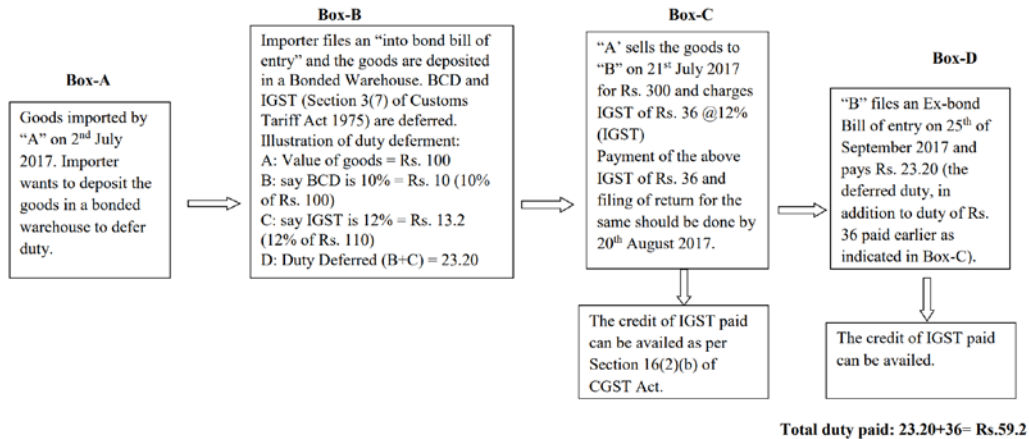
Box-A

Goods imported by "A" on 2$^{nd}$ July 2017. Importer wants to deposit the goods in a bonded warehouse to defer duty.

Box-B

Importer files an "into bond bill of entry" and the goods are deposited in a Bonded Warehouse. BCD and IGST (Section 3(7) of Customs Tariff Act 1975) are deferred.
Illustration of duty deferment:
A: Value of goods = Rs. 100
B: say BCD is 10% = Rs. 10 (10% of Rs. 100)
C: say IGST is 12% = Rs. 13.2 (12% of Rs. 110)
D: Duty Deferred (B+C) = 23.20

Box-C

"A' sells the goods to "B" on 21$^{st}$ July 2017 for Rs. 300 and charges IGST of Rs. 36 @12% (IGST)
Payment of the above IGST of Rs. 36 and filing of return for the same should be done by 20$^{th}$ August 2017.

The credit of IGST paid can be availed as per Section 16(2)(b) of CGST Act.

Box-D

"B" files an Ex-bond Bill of entry on 25$^{th}$ of September 2017 and pays Rs. 23.20 (the deferred duty, in addition to duty of Rs. 36 paid earlier as indicated in Box-C).

The credit of IGST paid can be availed.

Total duty paid: 23.20+36= Rs.59.2